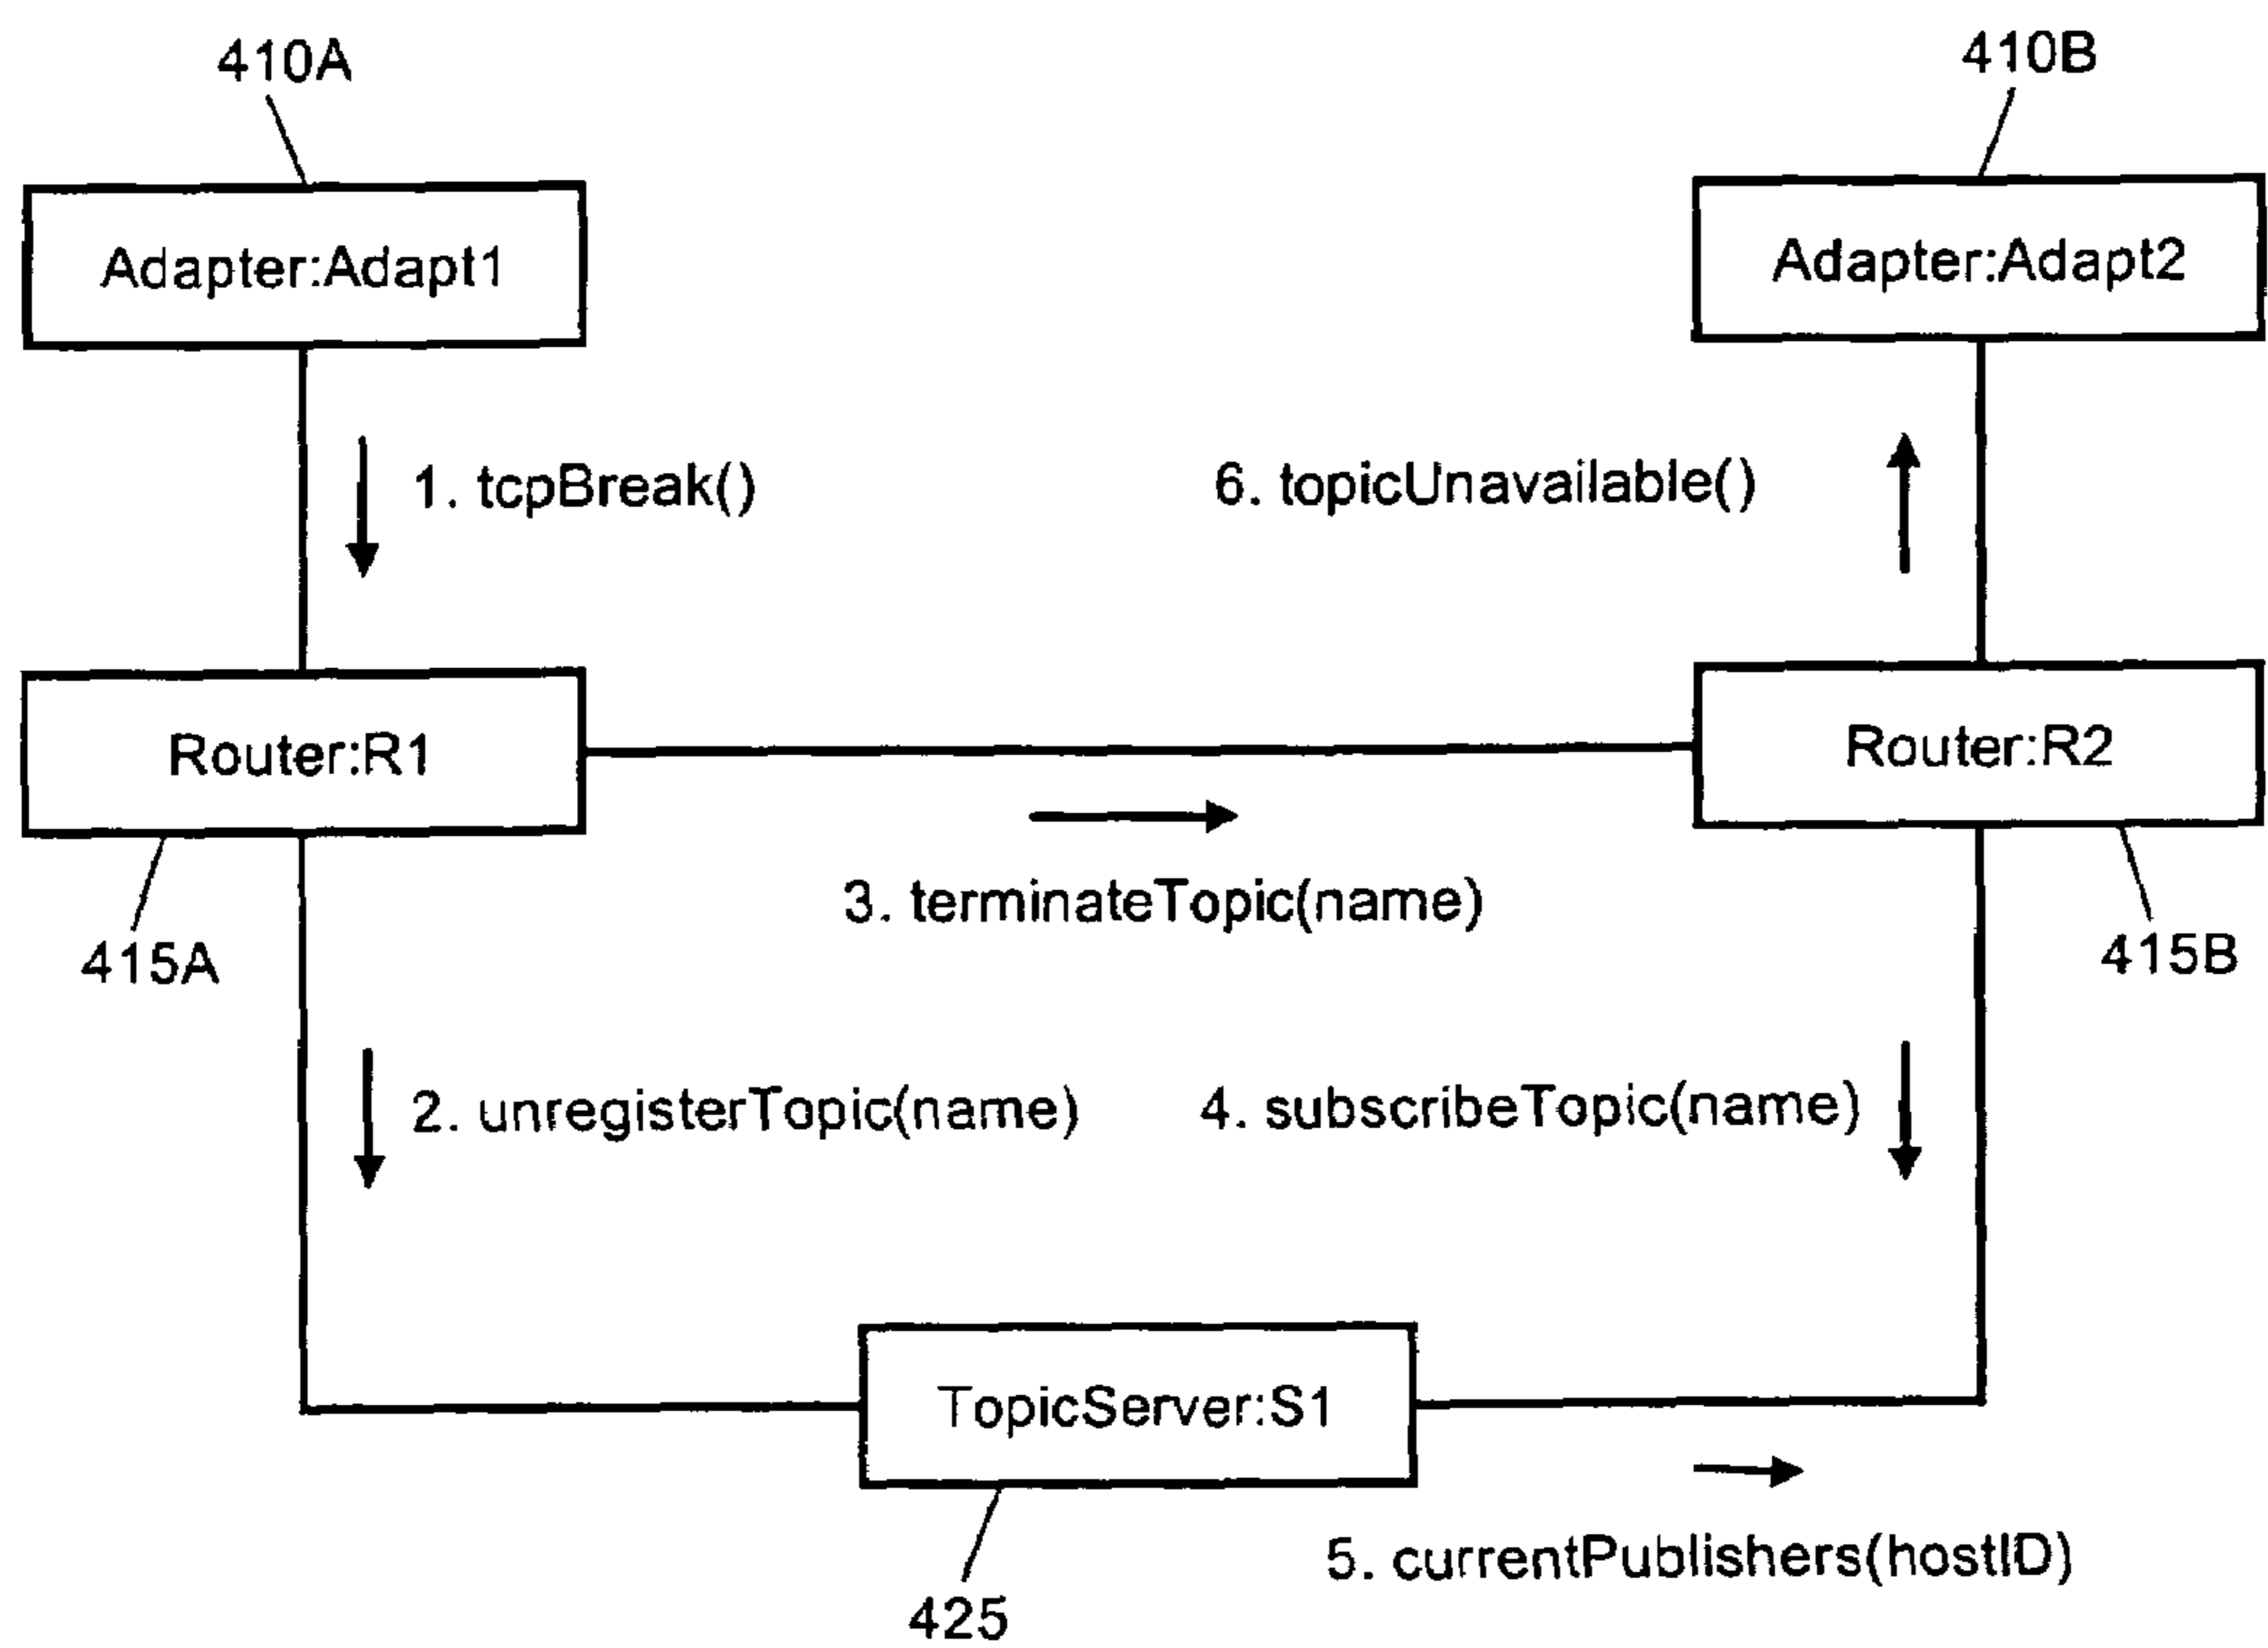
410A

410B

Adapter:Adapt1

Adapter:Adapt2

1. tcpBreak()

6. topicUnavailable()

Router:R1

Router:R2

3. terminateTopic(name)

415A

415B

2. unregisterTopic(name)

4. subscribeTopic(name)

TopicServer:S1

5. currentPublishers(hostID)

425